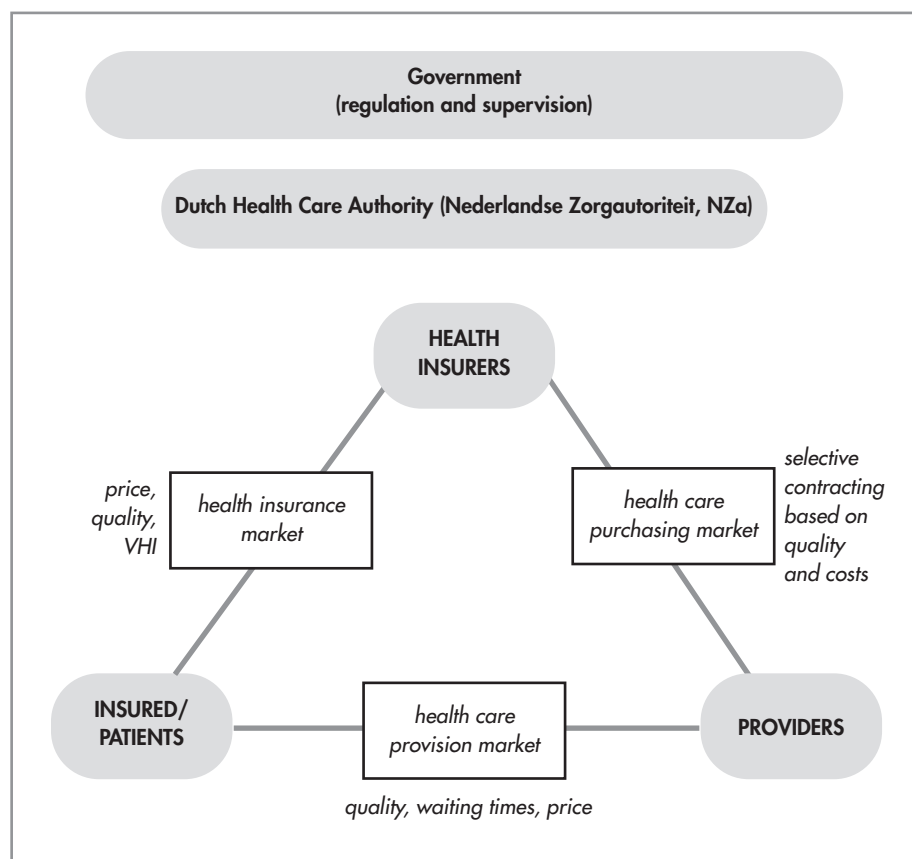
Government
(regulation and supervision)

Dutch Health Care Authority (Nederlandse Zorgautoriteit, NZa)

HEALTH INSURERS

price, quality, VHI

health insurance market

health care purchasing market

selective contracting based on quality and costs

INSURED/ PATIENTS

health care provision market

PROVIDERS

quality, waiting times, price